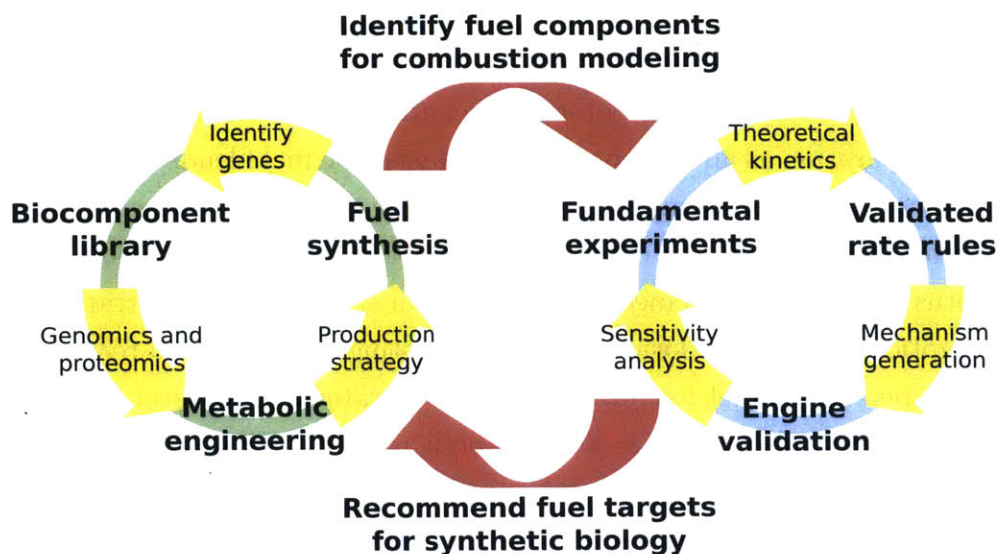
Identify fuel components for combustion modeling

Identify genes

Biocomponent library

Fuel synthesis

Genomics and proteomics

Production strategy

Metabolic engineering

Theoretical kinetics

Fundamental experiments

Validated rate rules

Sensitivity analysis

Mechanism generation

Engine validation

Recommend fuel targets for synthetic biology